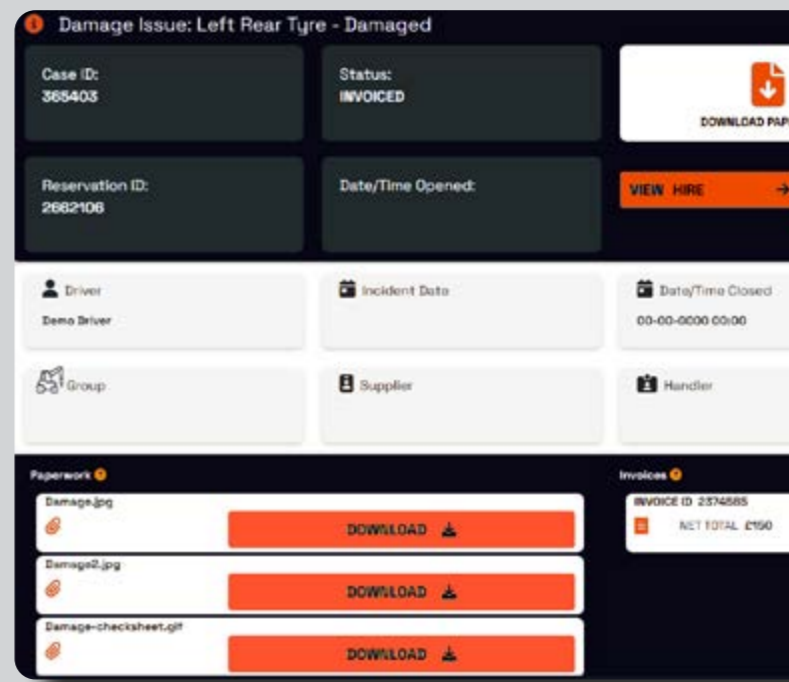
Damage Issue: Left Rear Tyre - Damaged

Case ID:
365403

Status:
INVOICED

DOWNLOAD PAP

Reservation ID:
2682106

Date/Time Opened:

VIEW HIRE

Driver
Demo Driver

Incident Date

Date/Time Closed
00-00-0000 00:00

Group

Supplier

Handler

Paperwork

Damage.jpg
DOWNLOAD

Damage2.jpg
DOWNLOAD

Damage-checksheet.gif
DOWNLOAD

Invoices

INVOICE ID 2374585
NET TOTAL £150